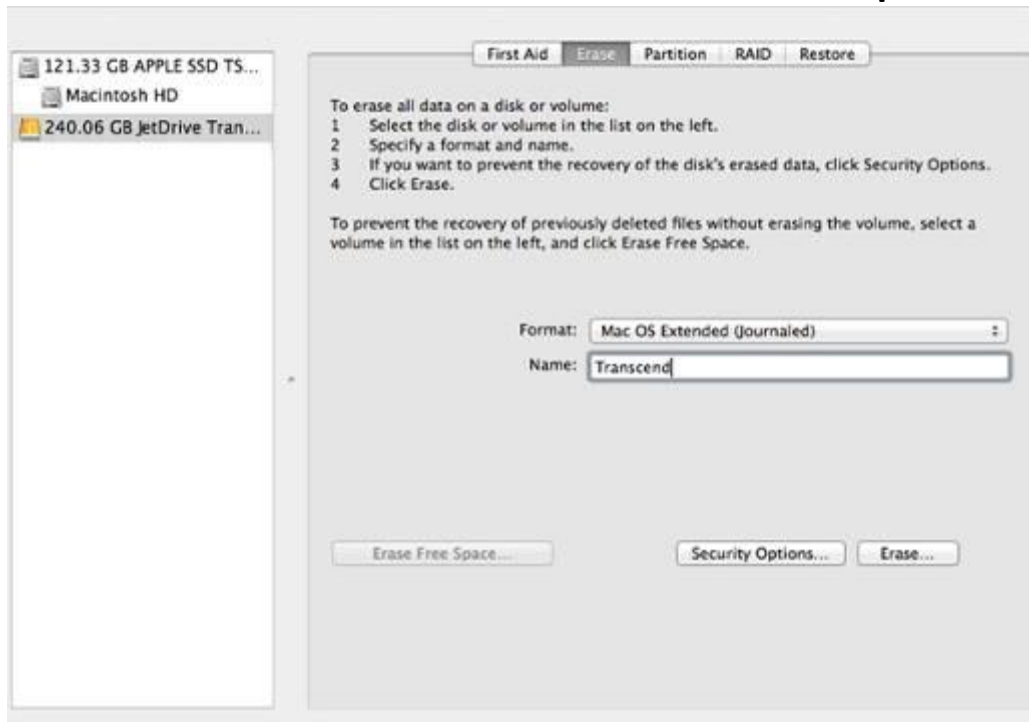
121.33 GB APPLE SSD TS...
Macintosh HD
240.06 GB JetDrive Tran...

First Aid | Erase | Partition | RAID | Restore

To erase all data on a disk or volume:
1 Select the disk or volume in the list on the left.
2 Specify a format and name.
3 If you want to prevent the recovery of the disk's erased data, click Security Options.
4 Click Erase.

To prevent the recovery of previously deleted files without erasing the volume, select a volume in the list on the left, and click Erase Free Space.

Format: Mac OS Extended (Journaled)
Name: Transcend

Erase Free Space...
Security Options...
Erase...